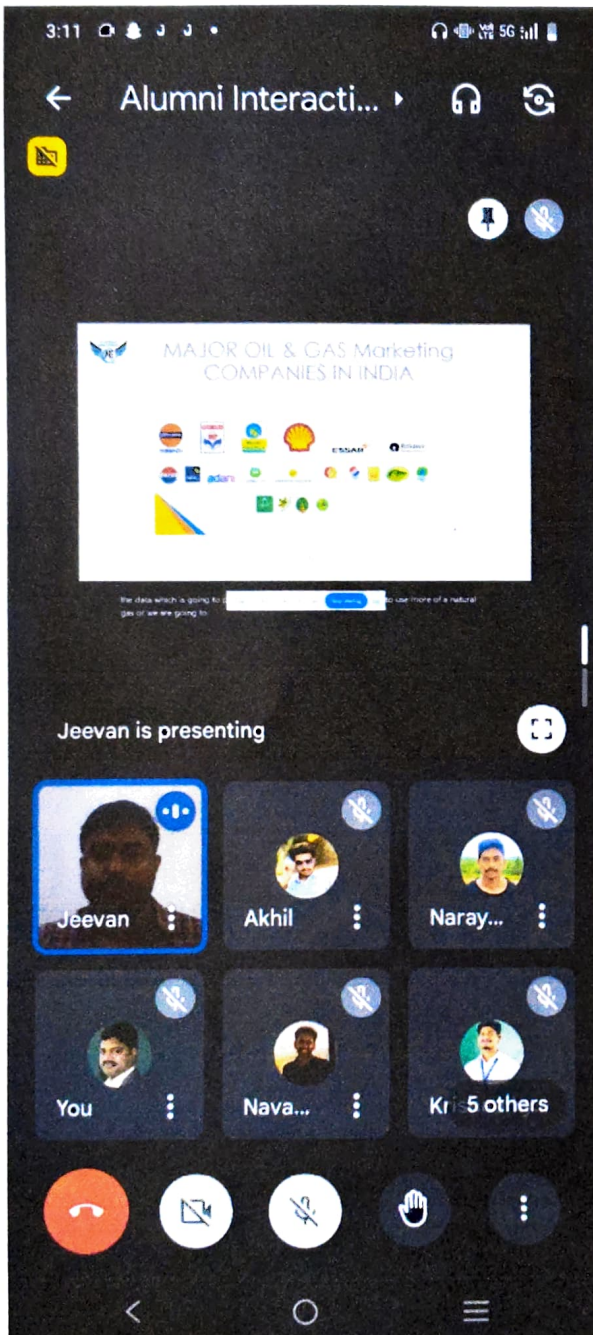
3:11

Alumni Interacti...

MAJOR OIL & GAS Marketing COMPANIES IN INDIA

ESSAR

adani

the data which is going to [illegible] to use more of a natural gas or we are going to

Jeevan is presenting

Jeevan

Akhil

Naray...

You

Nava...

Kri 5 others